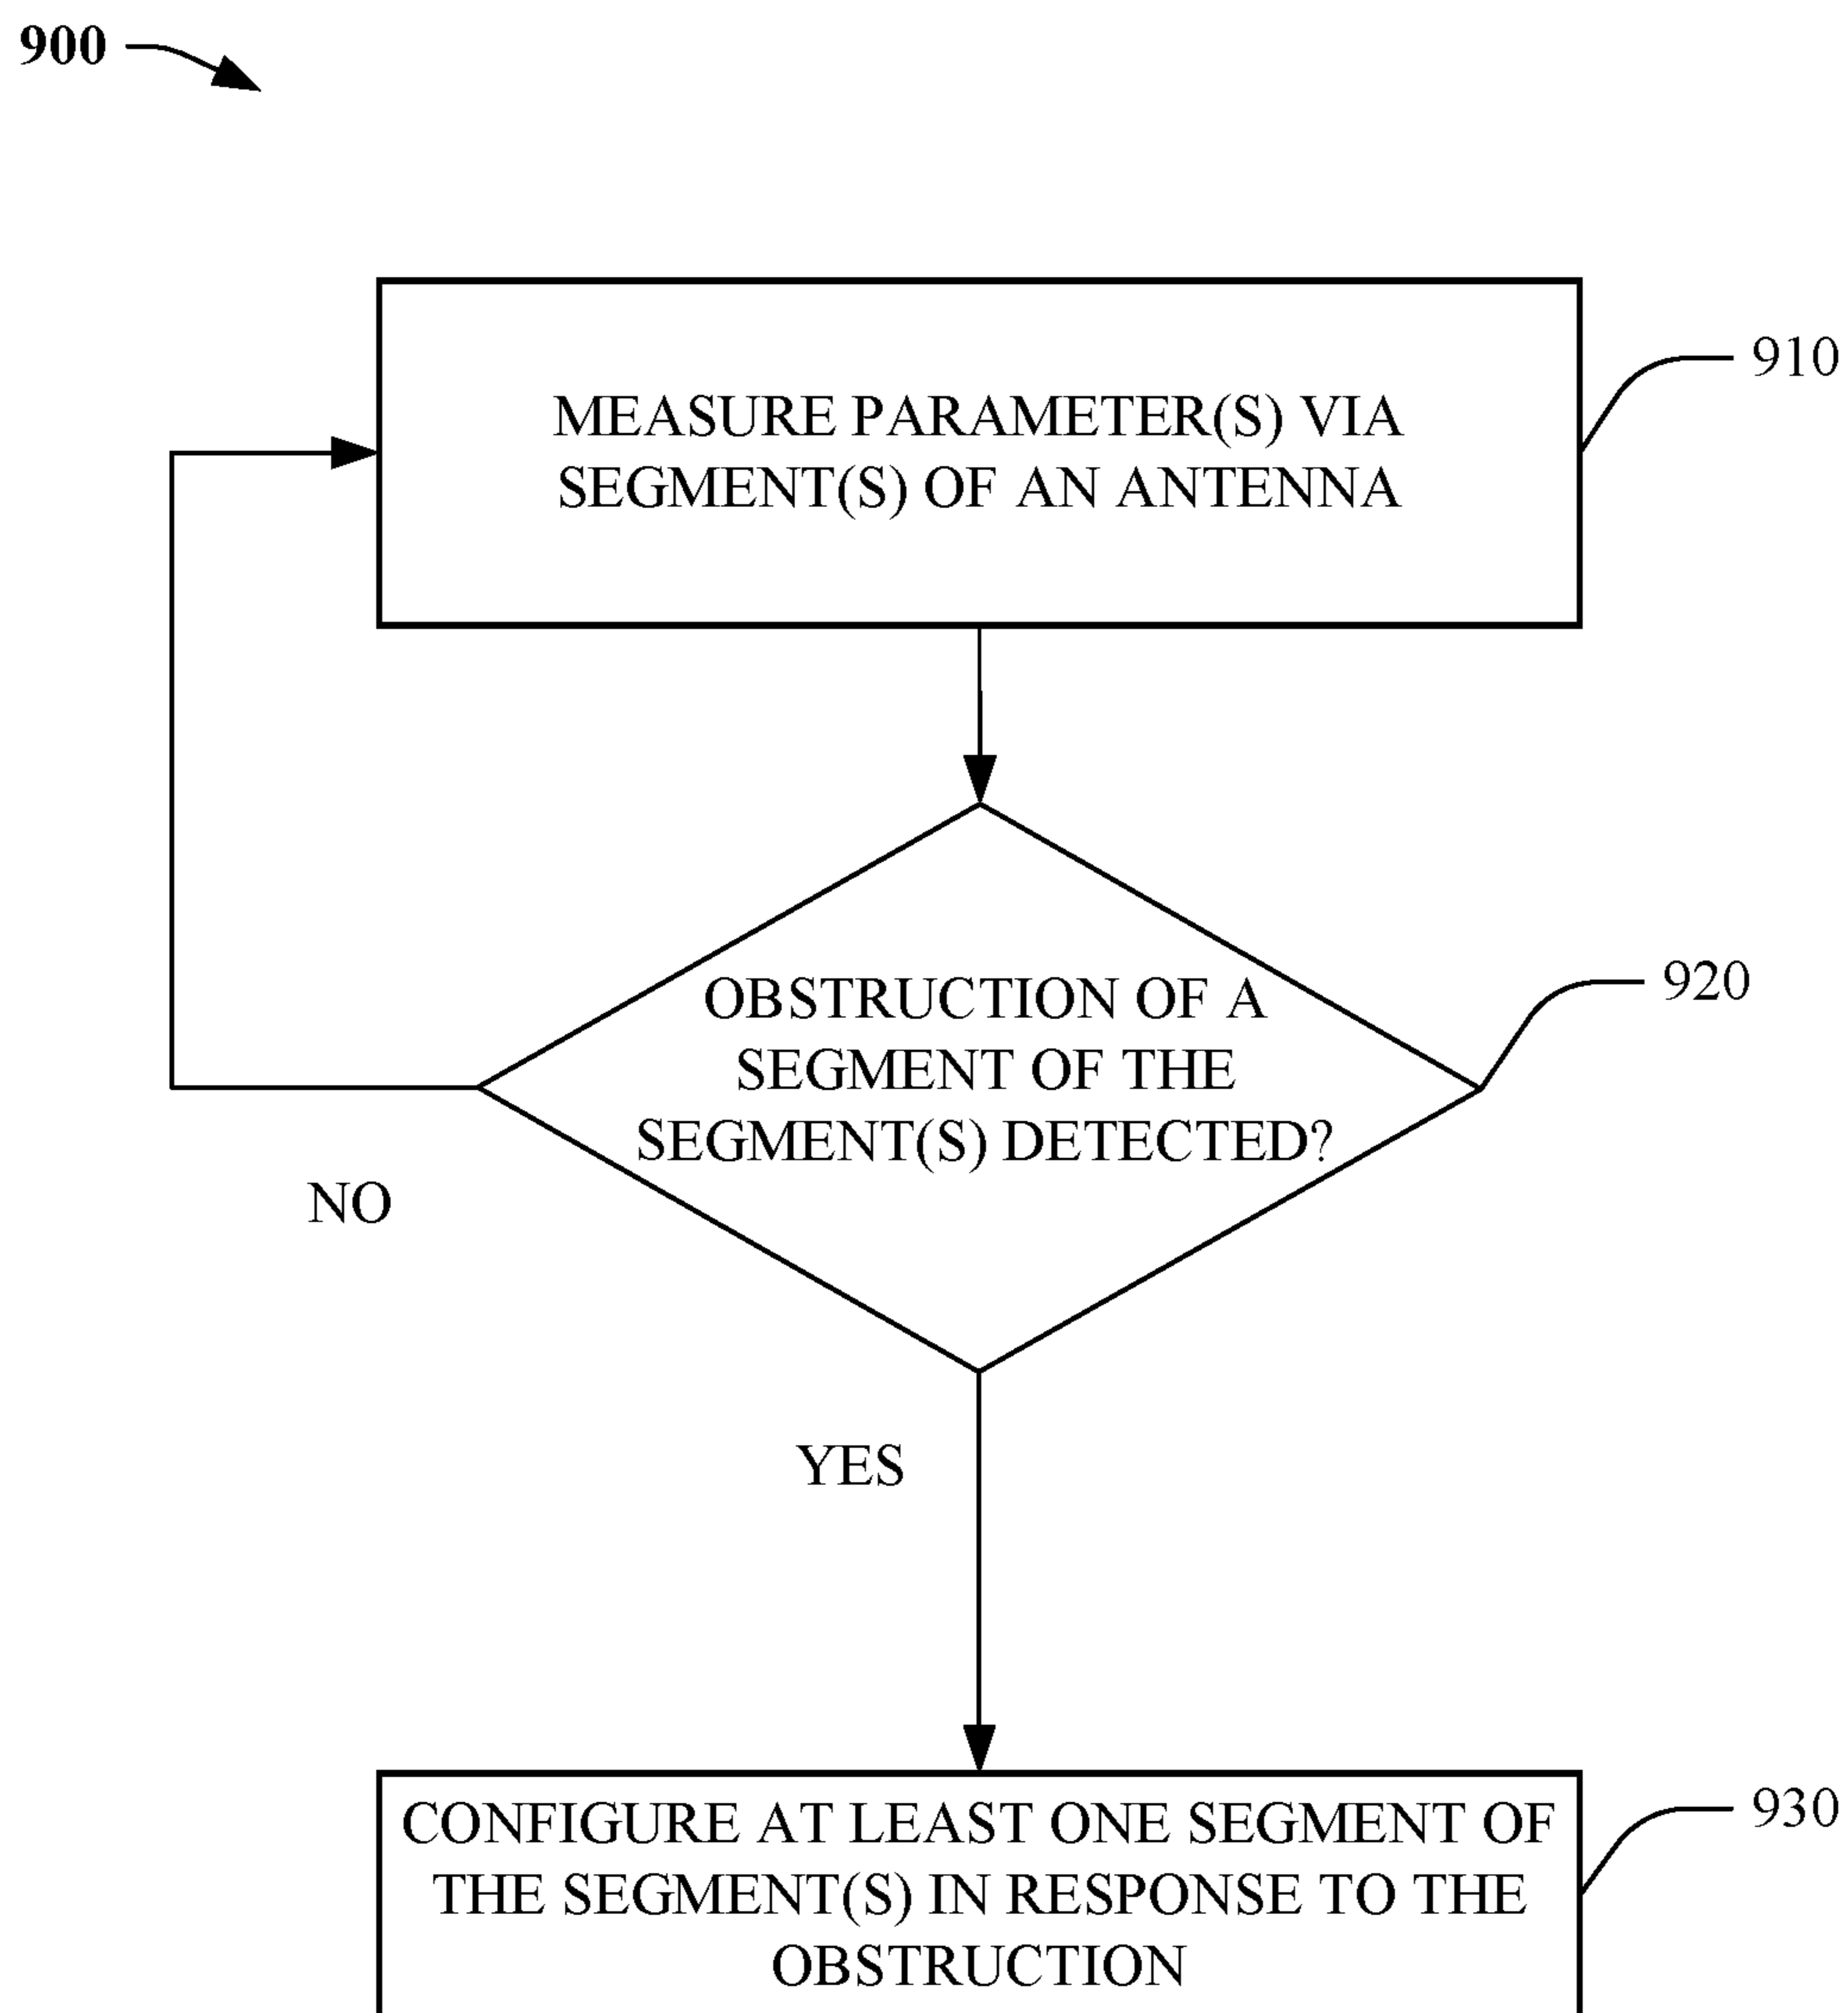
900

MEASURE PARAMETER(S) VIA SEGMENT(S) OF AN ANTENNA

910

OBSTRUCTION OF A SEGMENT OF THE SEGMENT(S) DETECTED?

920

NO

YES

CONFIGURE AT LEAST ONE SEGMENT OF THE SEGMENT(S) IN RESPONSE TO THE OBSTRUCTION

930